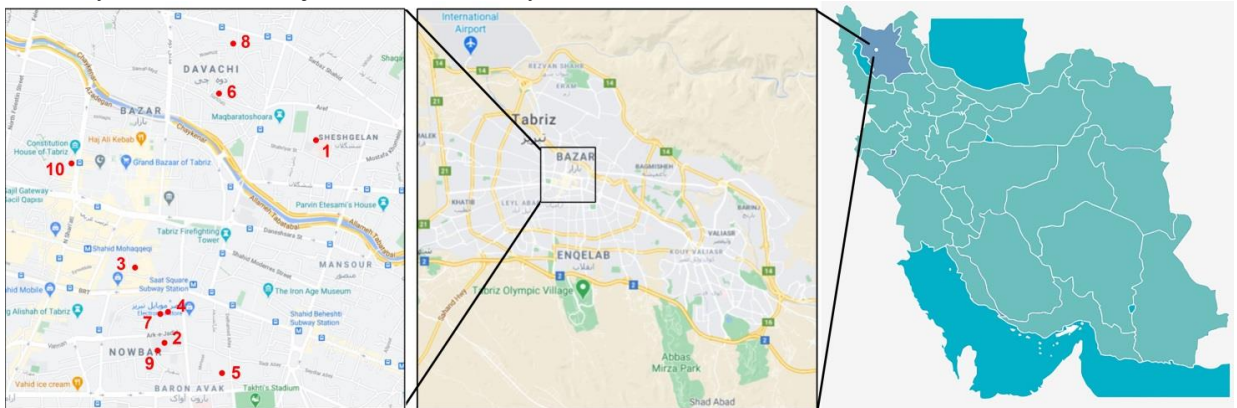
8
DAVACHI
دوه چی
6
BAZAR
بازار
Haj Ali Kebab
Maqbaratoshoara
SHESHGELAN
1
Constitution House of Tabriz
Grand Bazaar of Tabriz
10
Gajil Gateway - Gajil Qapisi
Parvin Etesami's House
Tabriz Firefighting Tower
Shahid Mohaqqeq
MANSOUR
3
Saat Square Subway Station
Shahid Mobile
The Iron Age Museum
Alishah of Tabriz
موبایل تبریز
4
7
Shahid Beheshti Subway Station
Ark-e-Jadid
2
NOWBAR
9
5
Vahid ice cream
BARON AVAK
بارون آواک
Takhti's Stadium

International Airport
Tabriz
تبریز
BAZAR
بازار
BAGMISHEH
KHATIB
LEIL ABAD
VALIASR
ENQELAB
انقلاب
KOUY VALIASR
Tabriz Olympic Village
Abbas Mirza Park
Shad Abad
14
21
16
2